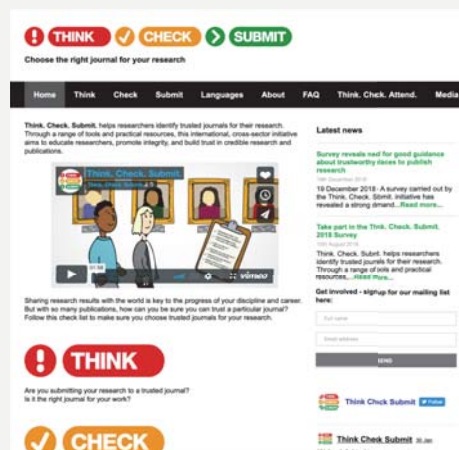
THINK CHECK SUBMIT

Choose the right journal for your research

Home Think Check Submit Languages About FAQ Think. Check. Attend. Media

Think. Check. Submit. helps researchers identify trusted journals for their research. Through a range of tools and practical resources, this international, cross-sector initiative aims to educate researchers, promote integrity, and build trust in credible research and publications.

Think. Check. Submit.

01:54 vimeo

Sharing research results with the world is key to the progress of your discipline and career. But with so many publications, how can you be sure you can trust a particular journal? Follow this check list to make sure you choose trusted journals for your research.

THINK

Are you submitting your research to a trusted journal? Is it the right journal for your work?

CHECK

Latest news

Survey reveals ned for good guidance about trustworthy laces to publish research

19th December 2018

19 December 2018 - A survey carried out by the Think. Check. Submit. initiative has revealed a strong dmand...Read more...

Take part in the Think. Check. Submit. 2018 Survey

10th August 2018

Think. Check. Submit. helps researchers identify trusted journals for their research. Through a range of ools and practical resoutces,...Read more...

Get involved - sign up for our mailing list here:

Full name

Email address

SEND

Think Chck Submit Follow

Think Chek Submit 31 Jan